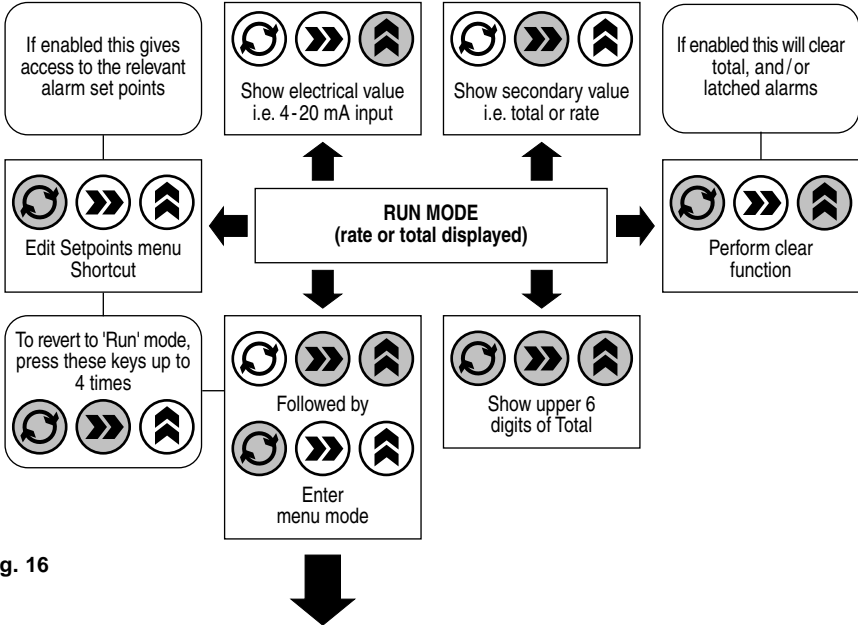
If enabled this gives access to the relevant alarm set points

Show electrical value i.e. 4 - 20 mA input

Show secondary value i.e. total or rate

If enabled this will clear total, and / or latched alarms

Edit Setpoints menu Shortcut

RUN MODE
(rate or total displayed)

Perform clear function

To revert to 'Run' mode, press these keys up to 4 times

Followed by

Enter menu mode

Show upper 6 digits of Total

g. 16